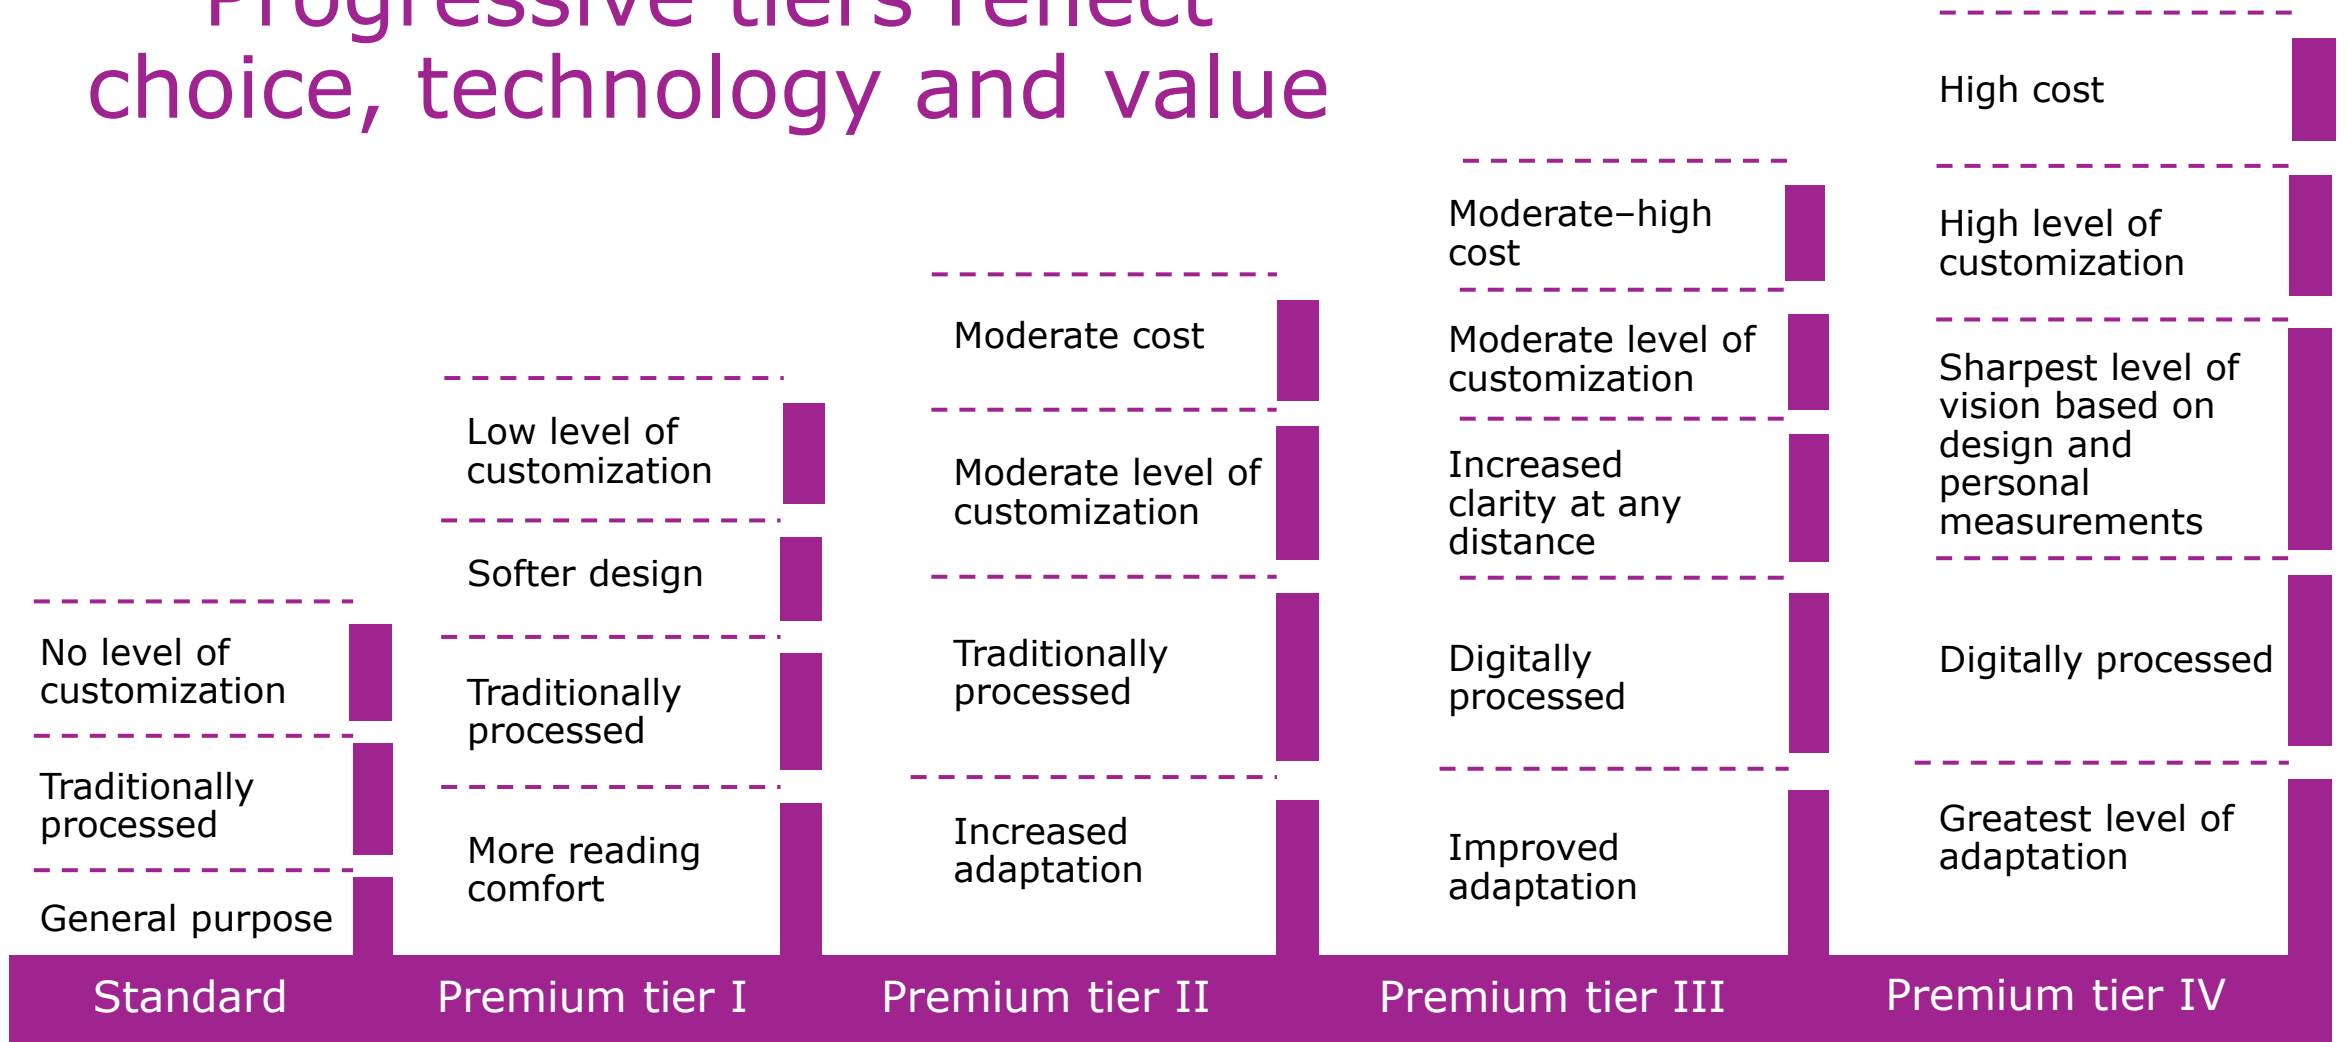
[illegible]
choice, technology and value

No level of customization

Traditionally processed

General purpose

Standard

Low level of customization

Softer design

Traditionally processed

More reading comfort

Premium tier I

Moderate cost

Moderate level of customization

Traditionally processed

Increased adaptation

Premium tier II

Moderate–high cost

Moderate level of customization

Increased clarity at any distance

Digitally processed

Improved adaptation

Premium tier III

High cost

High level of customization

Sharpest level of vision based on design and personal measurements

Digitally processed

Greatest level of adaptation

Premium tier IV